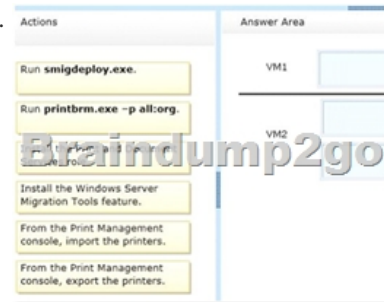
Actions

Run smigdeploy.exe.

Run printbrm.exe -p all:org.

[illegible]

Install the Windows Server Migration Tools feature.

From the Print Management console, import the printers.

From the Print Management console, export the printers.

Answer Area

VM1

VM2

Braindump2go